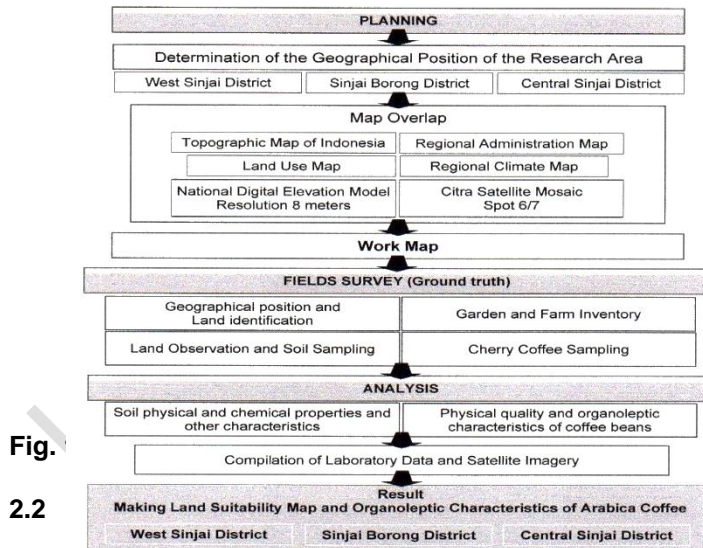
PLANNING

Determination of the Geographical Position of the Research Area

West Sinjai District

Sinjai Borong District

Central Sinjai District

Map Overlap

Topographic Map of Indonesia

Regional Administration Map

Land Use Map

Regional Climate Map

National Digital Elevation Model Resolution 8 meters

Citra Satellite Mosaic Spot 6/7

Work Map

FIELDS SURVEY (Ground truth)

Geographical position and Land identification

Garden and Farm Inventory

Land Observation and Soil Sampling

Cherry Coffee Sampling

ANALYSIS

Soil physical and chemical properties and other characteristics

Physical quality and organoleptic characteristics of coffee beans

Fig.

Compilation of Laboratory Data and Satellite Imagery

2.2

Result
Making Land Suitability Map and Organoleptic Characteristics of Arabica Coffee

West Sinjai District

Sinjai Borong District

Central Sinjai District